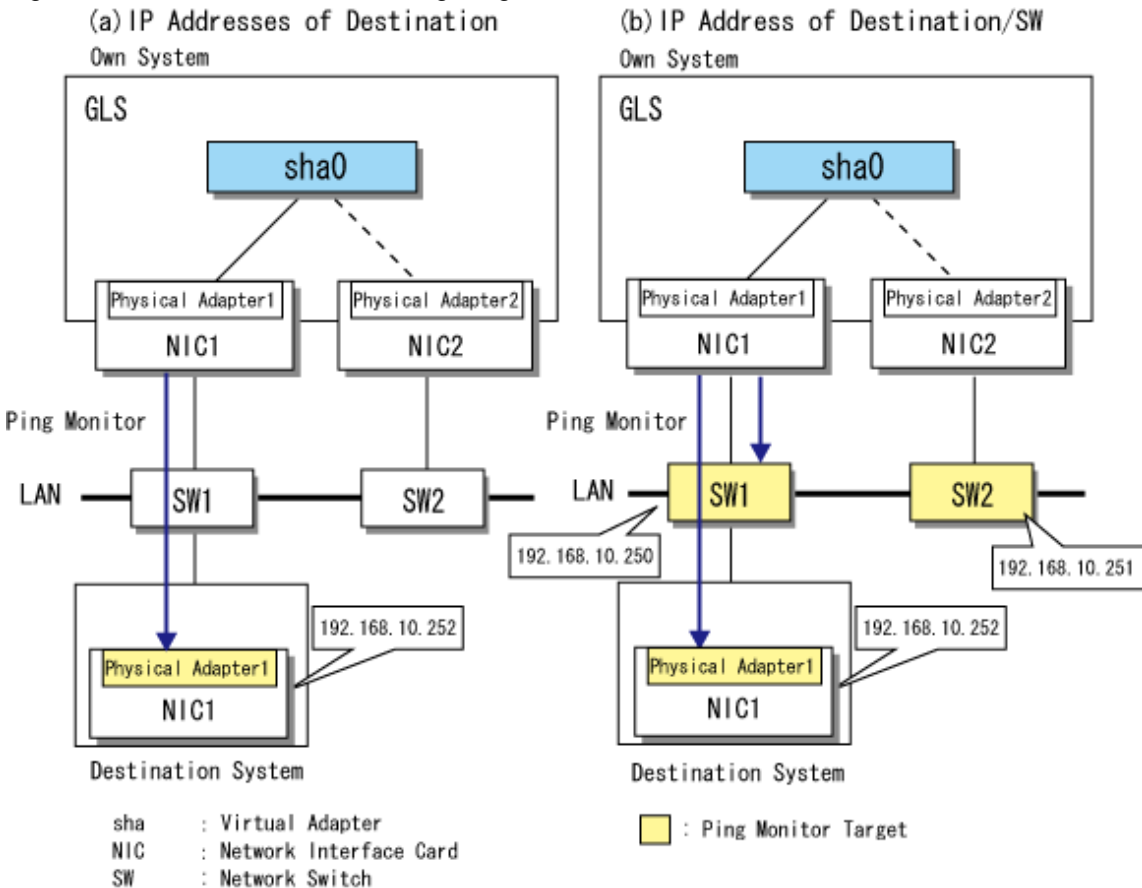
(a) IP Addresses of Destination

Own System

GLS

sha0

Physical Adapter1

NIC1

Physical Adapter2

NIC2

Ping Monitor

LAN

SW1

SW2

192.168.10.252

Physical Adapter1

NIC1

Destination System

(b) IP Address of Destination/SW

Own System

GLS

sha0

Physical Adapter1

NIC1

Physical Adapter2

NIC2

Ping Monitor

LAN

SW1

SW2

192.168.10.250

192.168.10.251

192.168.10.252

Physical Adapter1

NIC1

Destination System

sha : Virtual Adapter
NIC : Network Interface Card
SW : Network Switch

: Ping Monitor Target